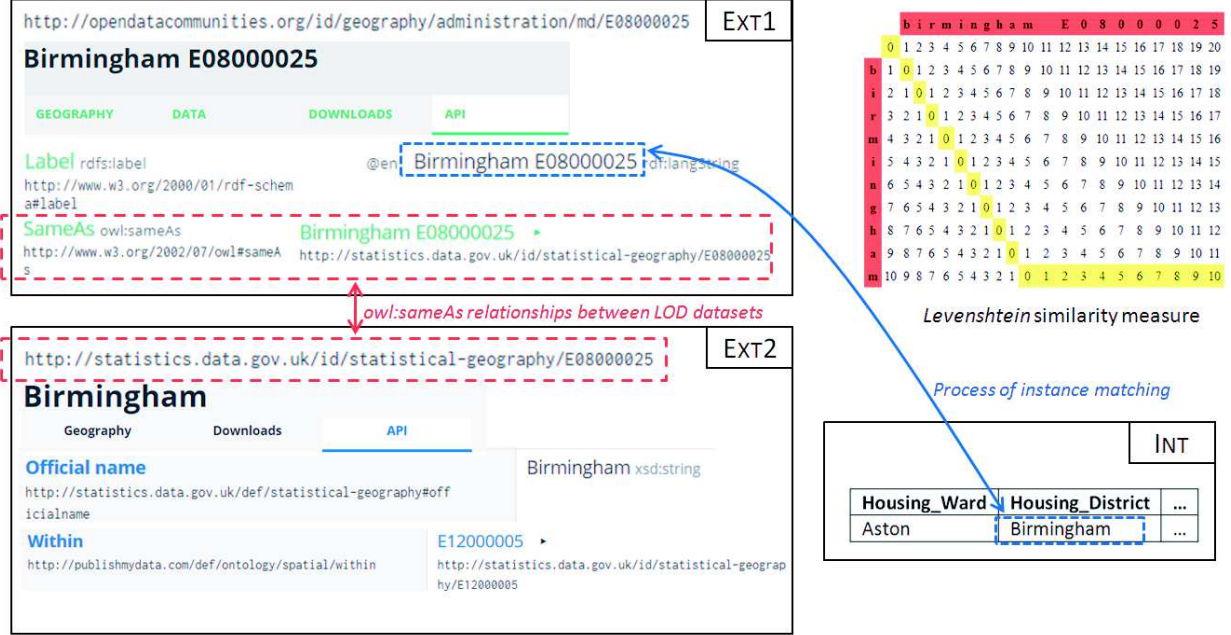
http://opendatacommunities.org/id/geography/administration/md/E08000025

EXT1

Birmingham E08000025

GEOGRAPHY DATA DOWNLOADS API

Label rdfs:label
http://www.w3.org/2000/01/rdf-schema#label

@en Birmingham E08000025 rdf:langString

SameAs owl:sameAs
http://www.w3.org/2002/07/owl#sameAs

Birmingham E08000025
http://statistics.data.gov.uk/id/statistical-geography/E08000025

owl:sameAs relationships between LOD datasets

http://statistics.data.gov.uk/id/statistical-geography/E08000025

EXT2

Birmingham

Geography Downloads API

Official name
http://statistics.data.gov.uk/def/statistical-geography#officialname

Birmingham xsd:string

Within
http://publishmydata.com/def/ontology/spatial/within

E12000005
http://statistics.data.gov.uk/id/statistical-geography/E12000005

| | | b | i | r | m | i | n | g | h | a | m | | E | 0 | 8 | 0 | 0 | 0 | 0 | 2 | 5 |
|---|---|---|---|---|---|---|---|---|---|---|---|---|---|---|---|---|---|---|---|---|---|
| | 0 | 1 | 2 | 3 | 4 | 5 | 6 | 7 | 8 | 9 | 10 | 11 | 12 | 13 | 14 | 15 | 16 | 17 | 18 | 19 | 20 |
| b | 1 | 0 | 1 | 2 | 3 | 4 | 5 | 6 | 7 | 8 | 9 | 10 | 11 | 12 | 13 | 14 | 15 | 16 | 17 | 18 | 19 |
| i | 2 | 1 | 0 | 1 | 2 | 3 | 4 | 5 | 6 | 7 | 8 | 9 | 10 | 11 | 12 | 13 | 14 | 15 | 16 | 17 | 18 |
| r | 3 | 2 | 1 | 0 | 1 | 2 | 3 | 4 | 5 | 6 | 7 | 8 | 9 | 10 | 11 | 12 | 13 | 14 | 15 | 16 | 17 |
| m | 4 | 3 | 2 | 1 | 0 | 1 | 2 | 3 | 4 | 5 | 6 | 7 | 8 | 9 | 10 | 11 | 12 | 13 | 14 | 15 | 16 |
| i | 5 | 4 | 3 | 2 | 1 | 0 | 1 | 2 | 3 | 4 | 5 | 6 | 7 | 8 | 9 | 10 | 11 | 12 | 13 | 14 | 15 |
| n | 6 | 5 | 4 | 3 | 2 | 1 | 0 | 1 | 2 | 3 | 4 | 5 | 6 | 7 | 8 | 9 | 10 | 11 | 12 | 13 | 14 |
| g | 7 | 6 | 5 | 4 | 3 | 2 | 1 | 0 | 1 | 2 | 3 | 4 | 5 | 6 | 7 | 8 | 9 | 10 | 11 | 12 | 13 |
| h | 8 | 7 | 6 | 5 | 4 | 3 | 2 | 1 | 0 | 1 | 2 | 3 | 4 | 5 | 6 | 7 | 8 | 9 | 10 | 11 | 12 |
| a | 9 | 8 | 7 | 6 | 5 | 4 | 3 | 2 | 1 | 0 | 1 | 2 | 3 | 4 | 5 | 6 | 7 | 8 | 9 | 10 | 11 |
| m | 10 | 9 | 8 | 7 | 6 | 5 | 4 | 3 | 2 | 1 | 0 | 1 | 2 | 3 | 4 | 5 | 6 | 7 | 8 | 9 | 10 |

Levenshtein similarity measure

Process of instance matching

INT

| Housing_Ward | Housing_District | ... |
|---|---|---|
| Aston | Birmingham | ... |